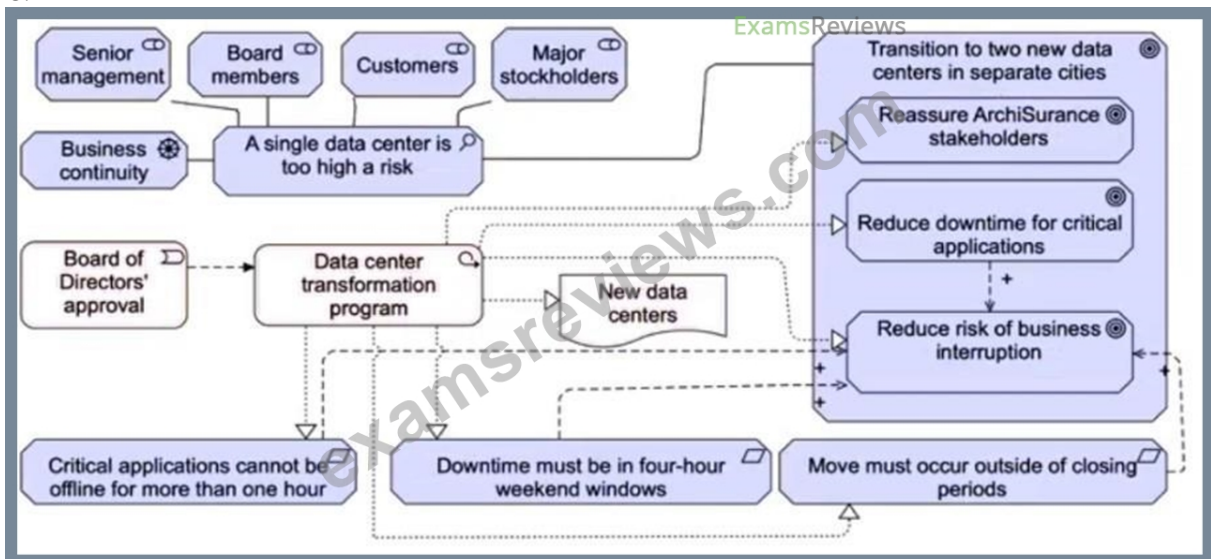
ExamsReviews

Senior management

Board members

Customers

Major stockholders

Business continuity

A single data center is too high a risk

Transition to two new data centers in separate cities

Reassure ArchiSurance stakeholders

Reduce downtime for critical applications

+

Reduce risk of business interruption

Board of Directors' approval

Data center transformation program

New data centers

+

+

+

Critical applications cannot be offline for more than one hour

Downtime must be in four-hour weekend windows

Move must occur outside of closing periods

examsreviews.com